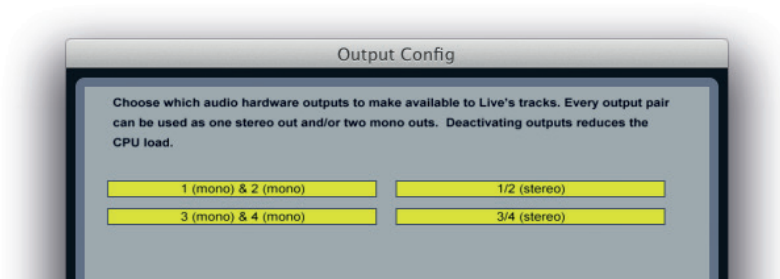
Output Config

Choose which audio hardware outputs to make available to Live's tracks. Every output pair can be used as one stereo out and/or two mono outs. Deactivating outputs reduces the CPU load.

1 (mono) & 2 (mono)

1/2 (stereo)

3 (mono) & 4 (mono)

3/4 (stereo)